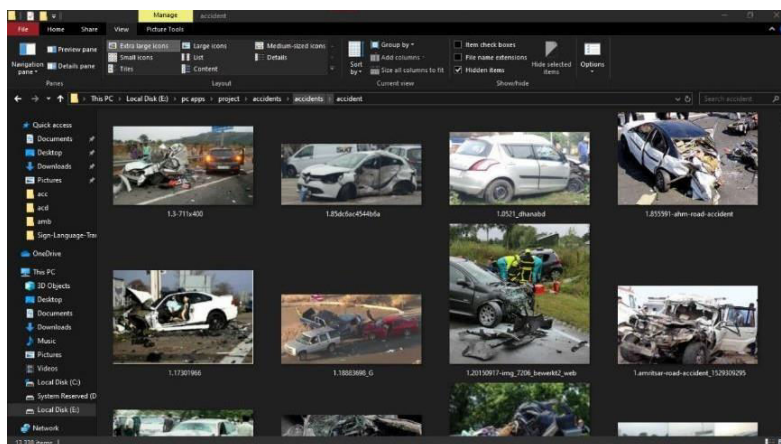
Manage accident

File Home Share View Picture Tools

Navigation pane Preview pane Details pane
Panes

Extra large icons Large icons Medium-sized icons Small icons List Details Tiles Content
Layout

Sort by
Group by Add columns Size all columns to fit
Current view

Item check boxes File name extensions Hidden items Hide selected items
Show/hide

Options

This PC > Local Disk (E:) > pc apps > project > accidents > accidents > accident

Search accident

Quick access
Documents
Desktop
Downloads
Pictures
acc
acd
amb
Sign-Language-Tra
OneDrive
This PC
3D Objects
Desktop
Documents
Downloads
Music
Pictures
Videos
Local Disk (C:)
System Reserved (D
Local Disk (E:)
Network

1.3-771x400
1.85dc6ac4544b6a
1.0521_dhanabd
1.855591-ahm-road-accident
1.17301966
1.18003698_G
1.20150917-img_7206_bewerkt2_web
1.amritsar-road-accident_1529309295

12,739 items